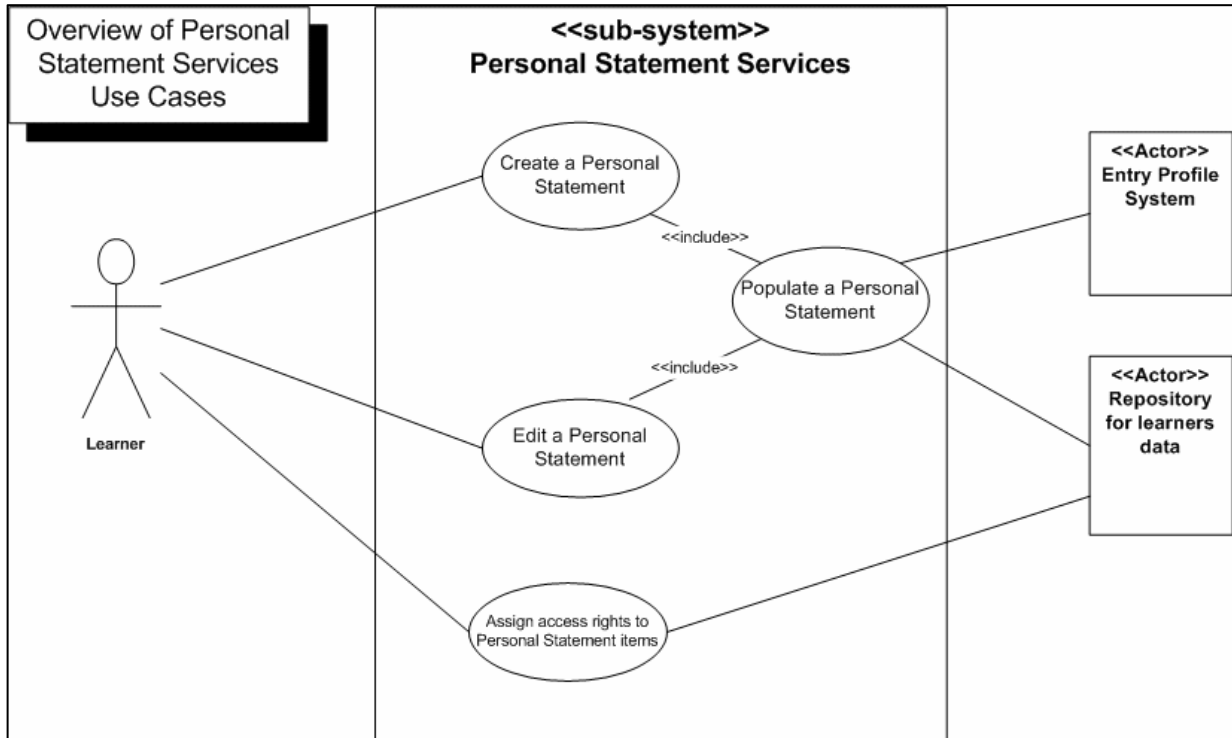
Overview of Personal Statement Services Use Cases

<<sub-system>>
Personal Statement Services

Create a Personal Statement

<<include>>

Populate a Personal Statement

<<include>>

Edit a Personal Statement

Assign access rights to Personal Statement items

Learner

<<Actor>>
Entry Profile System

<<Actor>>
Repository for learners data